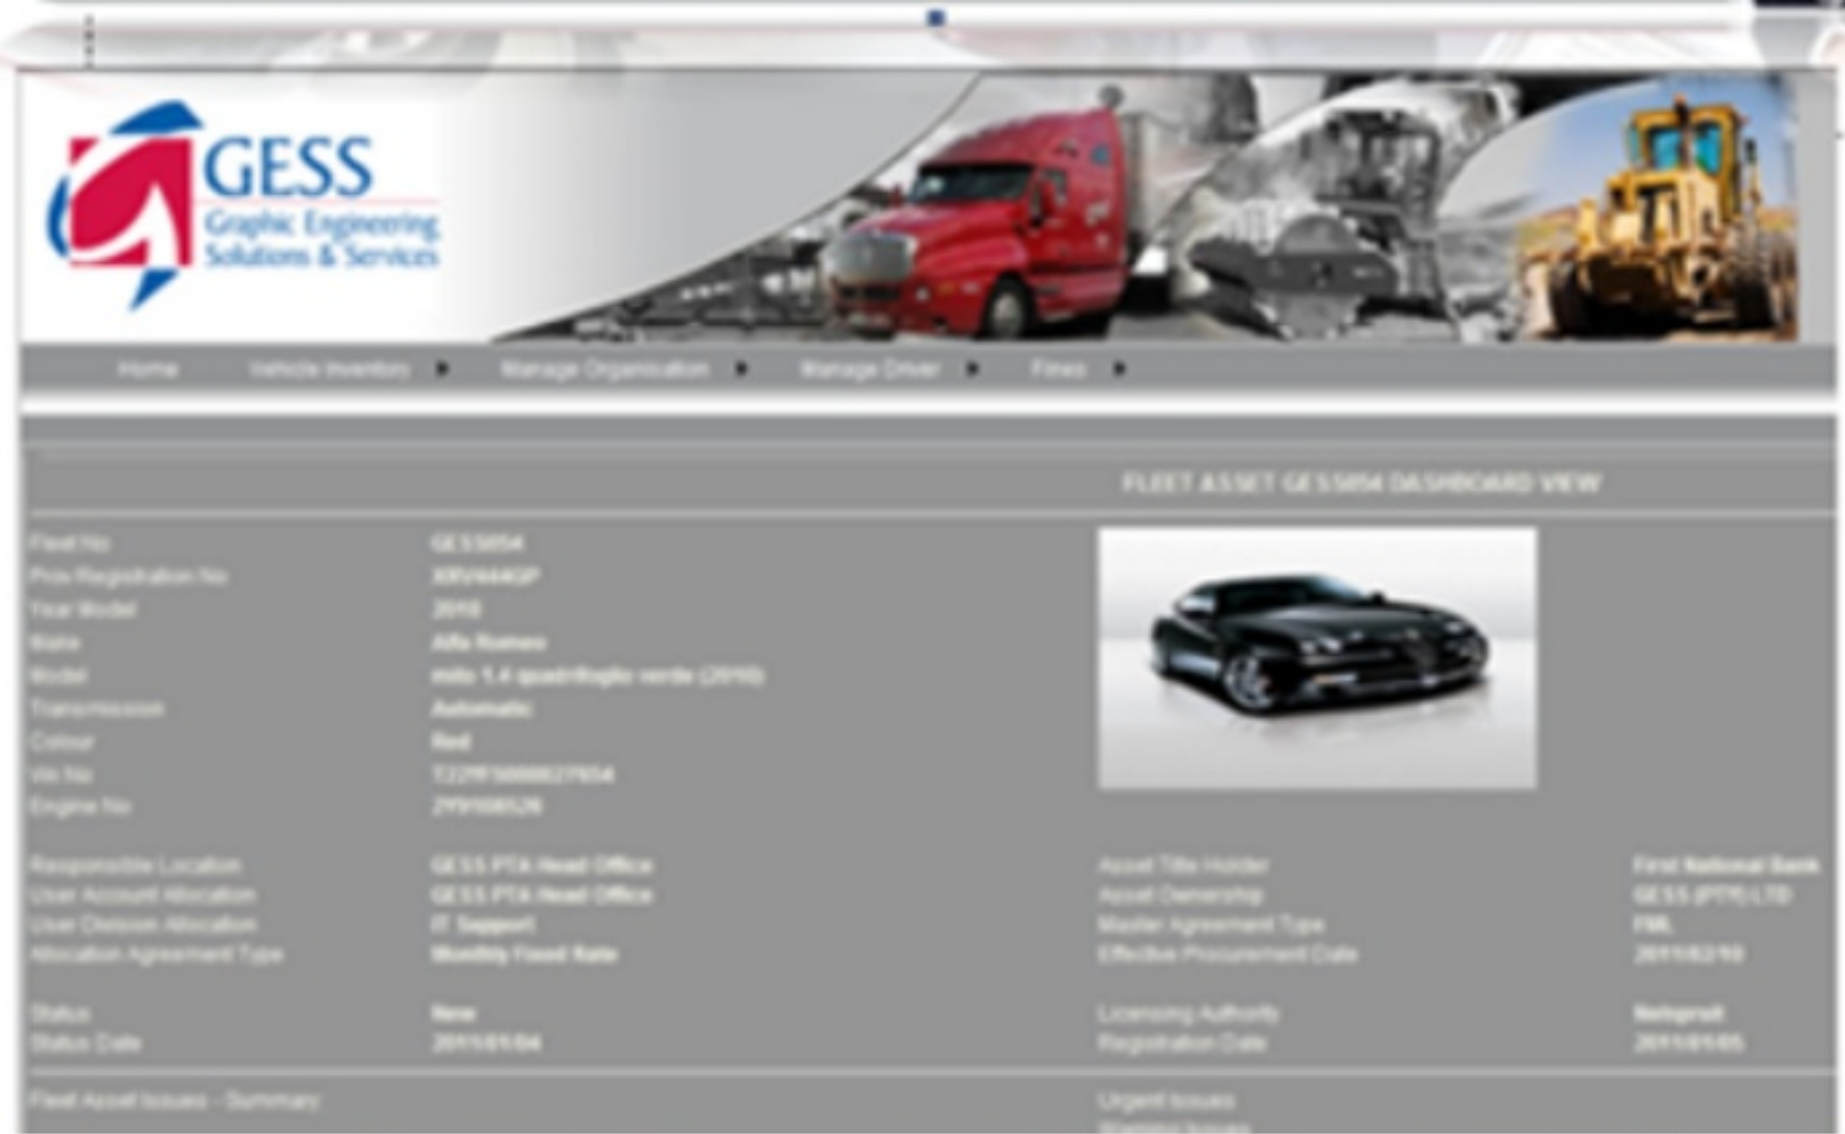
GESS
Graphic Engineering Solutions & Services

Home Vehicle Inventory Manage Organisation Manage Driver Fines

FLEET ASSET GESS054 DASHBOARD VIEW

Fleet No GESS054
Prov Registration No XRV444GP
Year Model 2010
Make Alfa Romeo
Model mito 1.4 quadrifoglio verde (2010)
Transmission Automatic
Colour Red
Vin No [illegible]
Engine No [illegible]

Responsible Location GESS PTA Head Office
User Account Allocation GESS PTA Head Office
User Division Allocation IT Support
Allocation Agreement Type Monthly Fixed Rate

Asset Title Holder First National Bank
Asset Ownership GESS (PTY) LTD
Master Agreement Type FML
Effective Procurement Date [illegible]

Status New
Status Date 2011/01/04

Licensing Authority Natisgrad
Registration Date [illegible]

Fleet Asset Issues - Summary
Urgent Issues
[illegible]